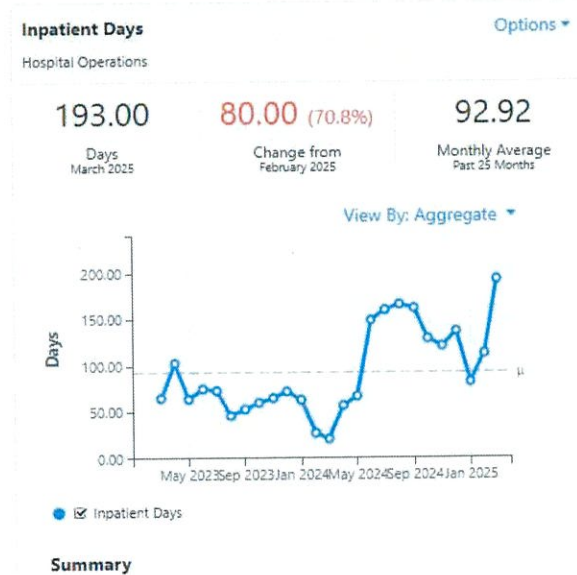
Inpatient Days
Options ▾
Hospital Operations

193.00
Days
March 2025

80.00 (70.8%)
Change from
February 2025

92.92
Monthly Average
Past 25 Months

View By: Aggregate ▾

Days
200.00
150.00
100.00
50.00
0.00
μ
May 2023
Sep 2023
Jan 2024
May 2024
Sep 2024
Jan 2025

☑ Inpatient Days

Summary